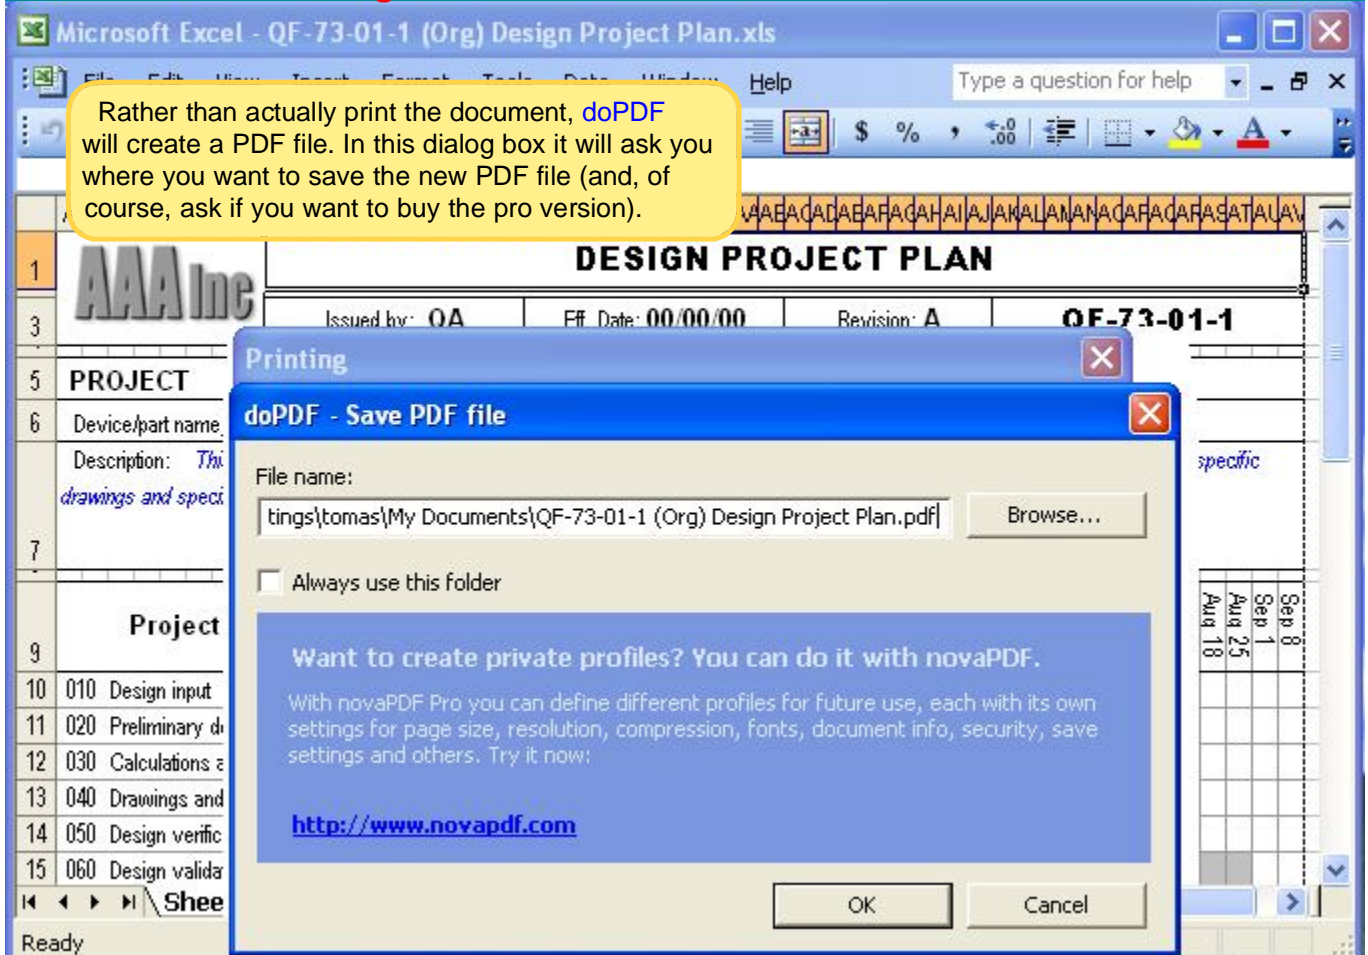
Microsoft Excel - QF-73-01-1 (Org) Design Project Plan.xls

Help

Type a question for help

Rather than actually print the document, doPDF will create a PDF file. In this dialog box it will ask you where you want to save the new PDF file (and, of course, ask if you want to buy the pro version).

$ %

AAA Inc

DESIGN PROJECT PLAN

Issued by: QA

Eff. Date: 00/00/00

Revision: A

QF-73-01-1

1
3
5 PROJECT
6 Device/part name
Description: Thi
drawings and speci
specific
7
9 Project
10 010 Design input
11 020 Preliminary d
12 030 Calculations
13 040 Drawings and
14 050 Design verific
15 060 Design valida

Aug 18
Aug 25
Sep 1
Sep 8

Shee

Ready

Printing

doPDF - Save PDF file

File name:

tings\tomas\My Documents\QF-73-01-1 (Org) Design Project Plan.pdf

Browse...

Always use this folder

Want to create private profiles? You can do it with novaPDF.

With novaPDF Pro you can define different profiles for future use, each with its own settings for page size, resolution, compression, fonts, document info, security, save settings and others. Try it now:

http://www.novapdf.com

OK

Cancel